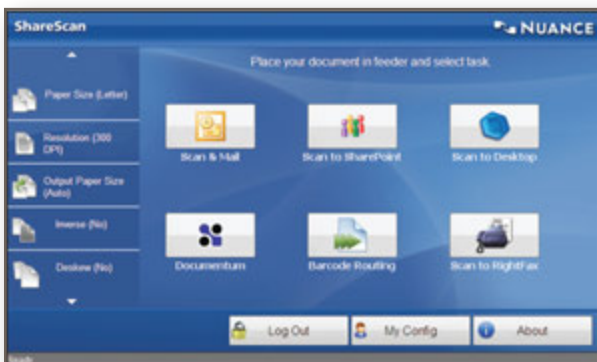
ShareScan

NUANCE

Paper Size (Letter)

Resolution (300 DPI)

Output Paper Size (Auto)

Inverse (No)

Deskew (No)

Place your document in feeder and select task.

Scan & Mail

Scan to SharePoint

Scan to Desktop

Documentum

Barcode Routing

Scan to RightFax

Log Out

My Config

About

Ready